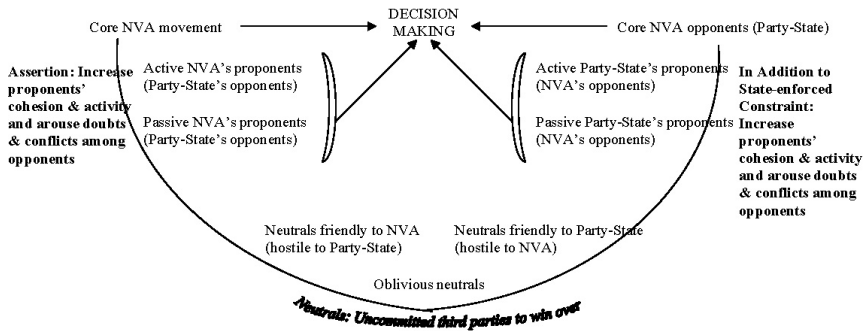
Core NVA movement

DECISION MAKING

Core NVA opponents (Party-State)

Assertion: Increase proponents' cohesion & activity and arouse doubts & conflicts among opponents

Active NVA's proponents (Party-State's opponents)

Passive NVA's proponents (Party-State's opponents)

Active Party-State's proponents (NVA's opponents)

Passive Party-State's proponents (NVA's opponents)

In Addition to State-enforced Constraint: Increase proponents' cohesion & activity and arouse doubts & conflicts among opponents

Neutrals friendly to NVA (hostile to Party-State)

Neutrals friendly to Party-State (hostile to NVA)

Oblivious neutrals

Neutrals: Uncommitted third parties to win over